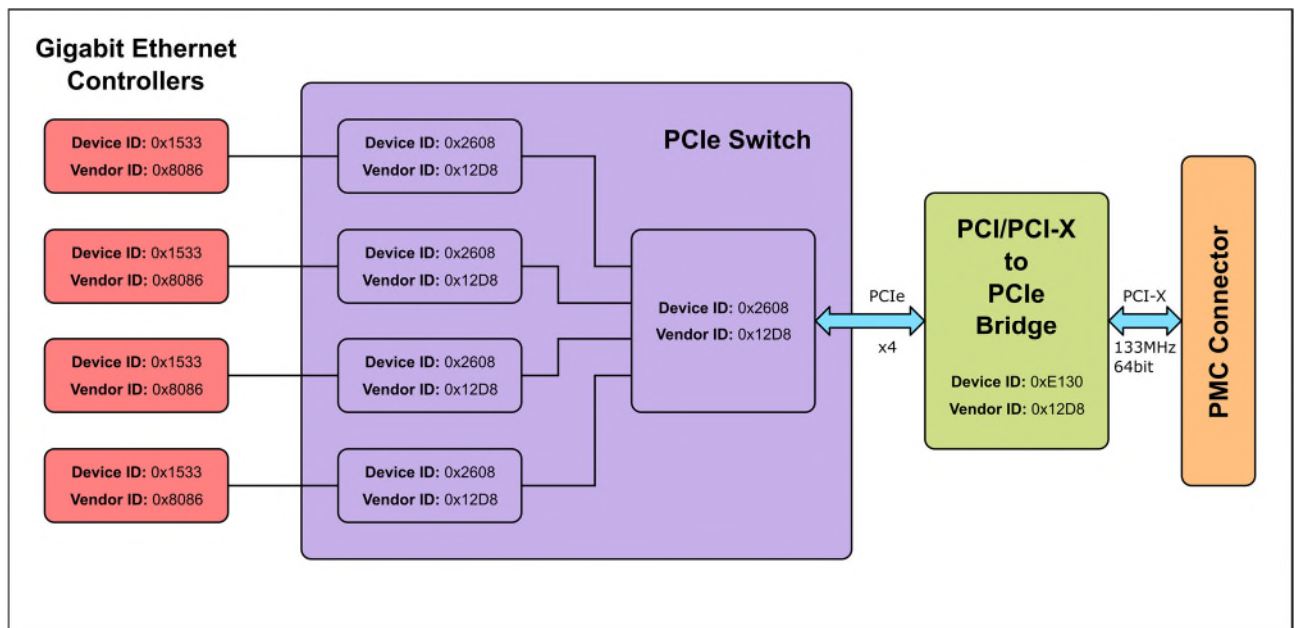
Gigabit Ethernet Controllers

Device ID: 0x1533
Vendor ID: 0x8086

Device ID: 0x1533
Vendor ID: 0x8086

Device ID: 0x1533
Vendor ID: 0x8086

Device ID: 0x1533
Vendor ID: 0x8086

PCIe Switch

Device ID: 0x2608
Vendor ID: 0x12D8

Device ID: 0x2608
Vendor ID: 0x12D8

Device ID: 0x2608
Vendor ID: 0x12D8

Device ID: 0x2608
Vendor ID: 0x12D8

Device ID: 0x2608
Vendor ID: 0x12D8

PCIe
x4

PCI/PCI-X to PCIe Bridge

Device ID: 0xE130
Vendor ID: 0x12D8

PCI-X
133MHz
64bit

PMC Connector